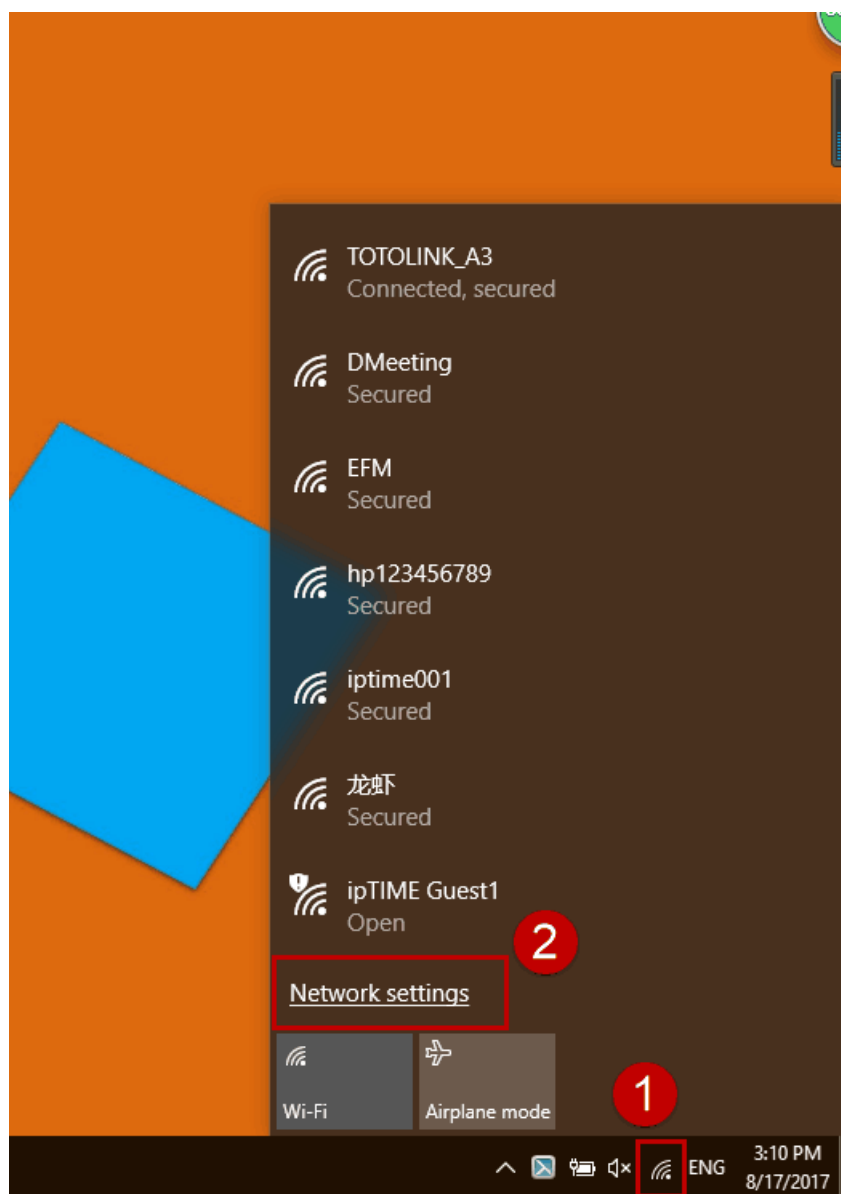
TOTOLINK_A3
Connected, secured

DMeeting
Secured

EFM
Secured

hp123456789
Secured

iptime001
Secured

龙虾
Secured

ipTIME Guest1
Open

2

Network settings

Wi-Fi

Airplane mode

1

ENG

3:10 PM
8/17/2017